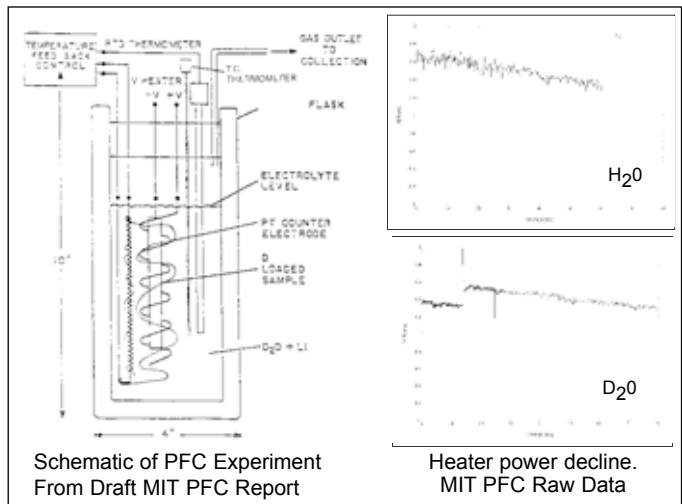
TEMPERATURE FEED BACK CONTROL

RTD THERMOMETER

GAS OUTLET TO COLLECTION

V HEATER

-V +V

T.C. THERMOMETER

FLASK

ELECTROLYTE LEVEL

PT COUNTER ELECTRODE

D LOADED SAMPLE

$D_2O + Li$

10"

4"

$H_2O$

$D_2O$

Schematic of PFC Experiment From Draft MIT PFC Report

Heater power decline. MIT PFC Raw Data